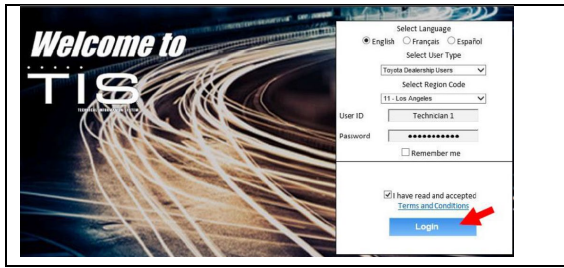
Welcome to
TIS
TECHNICAL INFORMATION SYSTEM

Select Language
English Français Español
Select User Type
Toyota Dealership Users
Select Region Code
11 - Los Angeles
User ID Technician 1
Password ●●●●●●●●●●●
Remember me

I have read and accepted
Terms and Conditions
Login